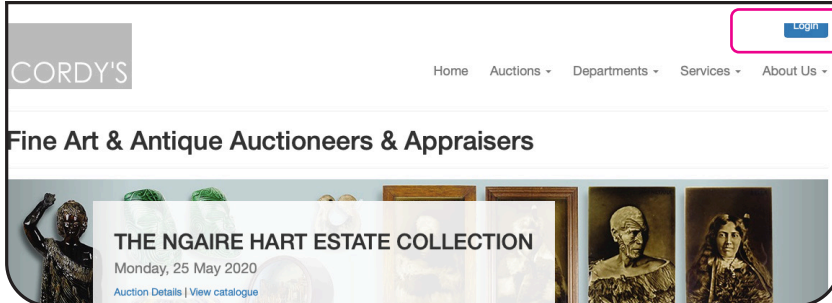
Login

CORDY'S

Home Auctions - Departments - Services - About Us -

Fine Art & Antique Auctioneers & Appraisers

THE NGAIRE HART ESTATE COLLECTION

Monday, 25 May 2020

Auction Details | View catalogue